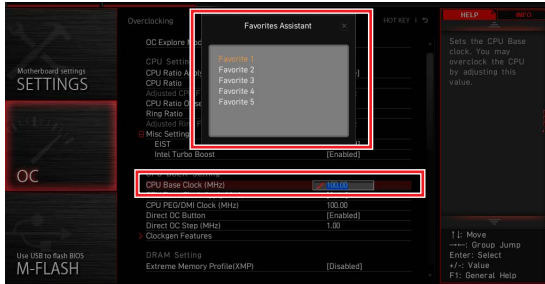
Motherboard settings
SETTINGS

OC

Use USB to flash BIOS
M-FLASH

Overclocking

OC Explore Mo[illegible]

CPU Setting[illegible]
CPU Ratio A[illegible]
CPU Ratio
Adjusted CP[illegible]
CPU Ratio O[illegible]
Ring Ratio
Adjusted Ri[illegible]
Misc Setting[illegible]
EIST
Intel Turbo Boost [Enabled]

CPU BCLK Setting
CPU Base Clock (MHz) 100.00

CPU PEG/DMI Clock (MHz) 100.00
Direct OC Button [Enabled]
Direct OC Step (MHz) 1.00
Clockgen Features

DRAM Setting
Extreme Memory Profile(XMP) [Disabled]

HOT KEY | ↺

Favorites Assistant ×

Favorite 1
Favorite 2
Favorite 3
Favorite 4
Favorite 5

HELP INFO

Sets the CPU Base clock. You may overclock the CPU by adjusting this value.

↑↓: Move
→←: Group Jump
Enter: Select
+/-: Value
F1: General Help